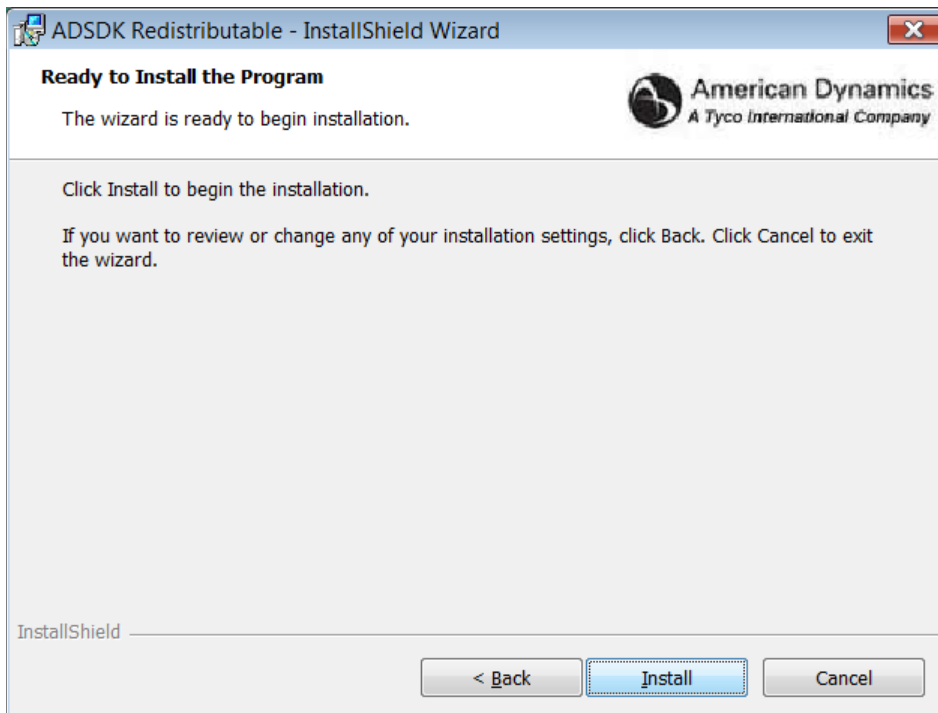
ADSDK Redistributable - InstallShield Wizard

Ready to Install the Program

The wizard is ready to begin installation.

American Dynamics
A Tyco International Company

Click Install to begin the installation.

If you want to review or change any of your installation settings, click Back. Click Cancel to exit the wizard.

InstallShield

< Back

Install

Cancel